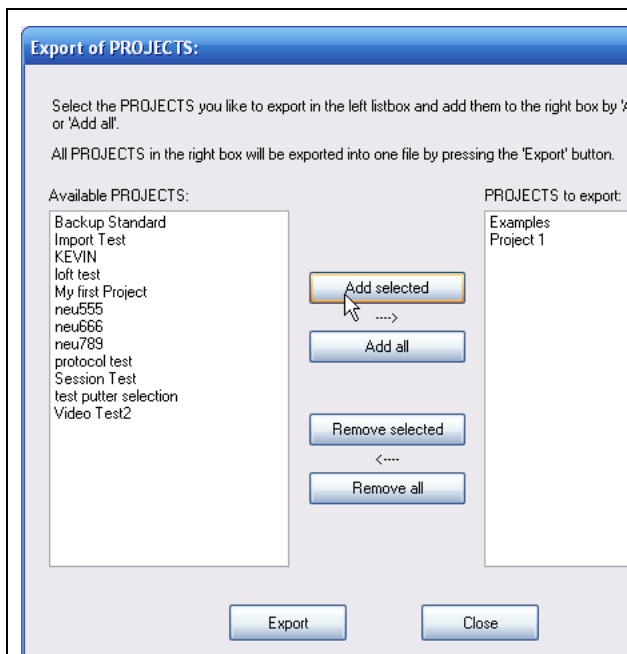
Export of PROJECTS:

Select the PROJECTS you like to export in the left listbox and add them to the right box by 'A or 'Add all'.

All PROJECTS in the right box will be exported into one file by pressing the 'Export' button.

Available PROJECTS:

Backup Standard
Import Test
KEVIN
loft test
My first Project
neu555
neu666
neu789
protocol test
Session Test
test putter selection
Video Test2

Add selected
---->
Add all

Remove selected
<----
Remove all

PROJECTS to export:

Examples
Project 1

Export

Close